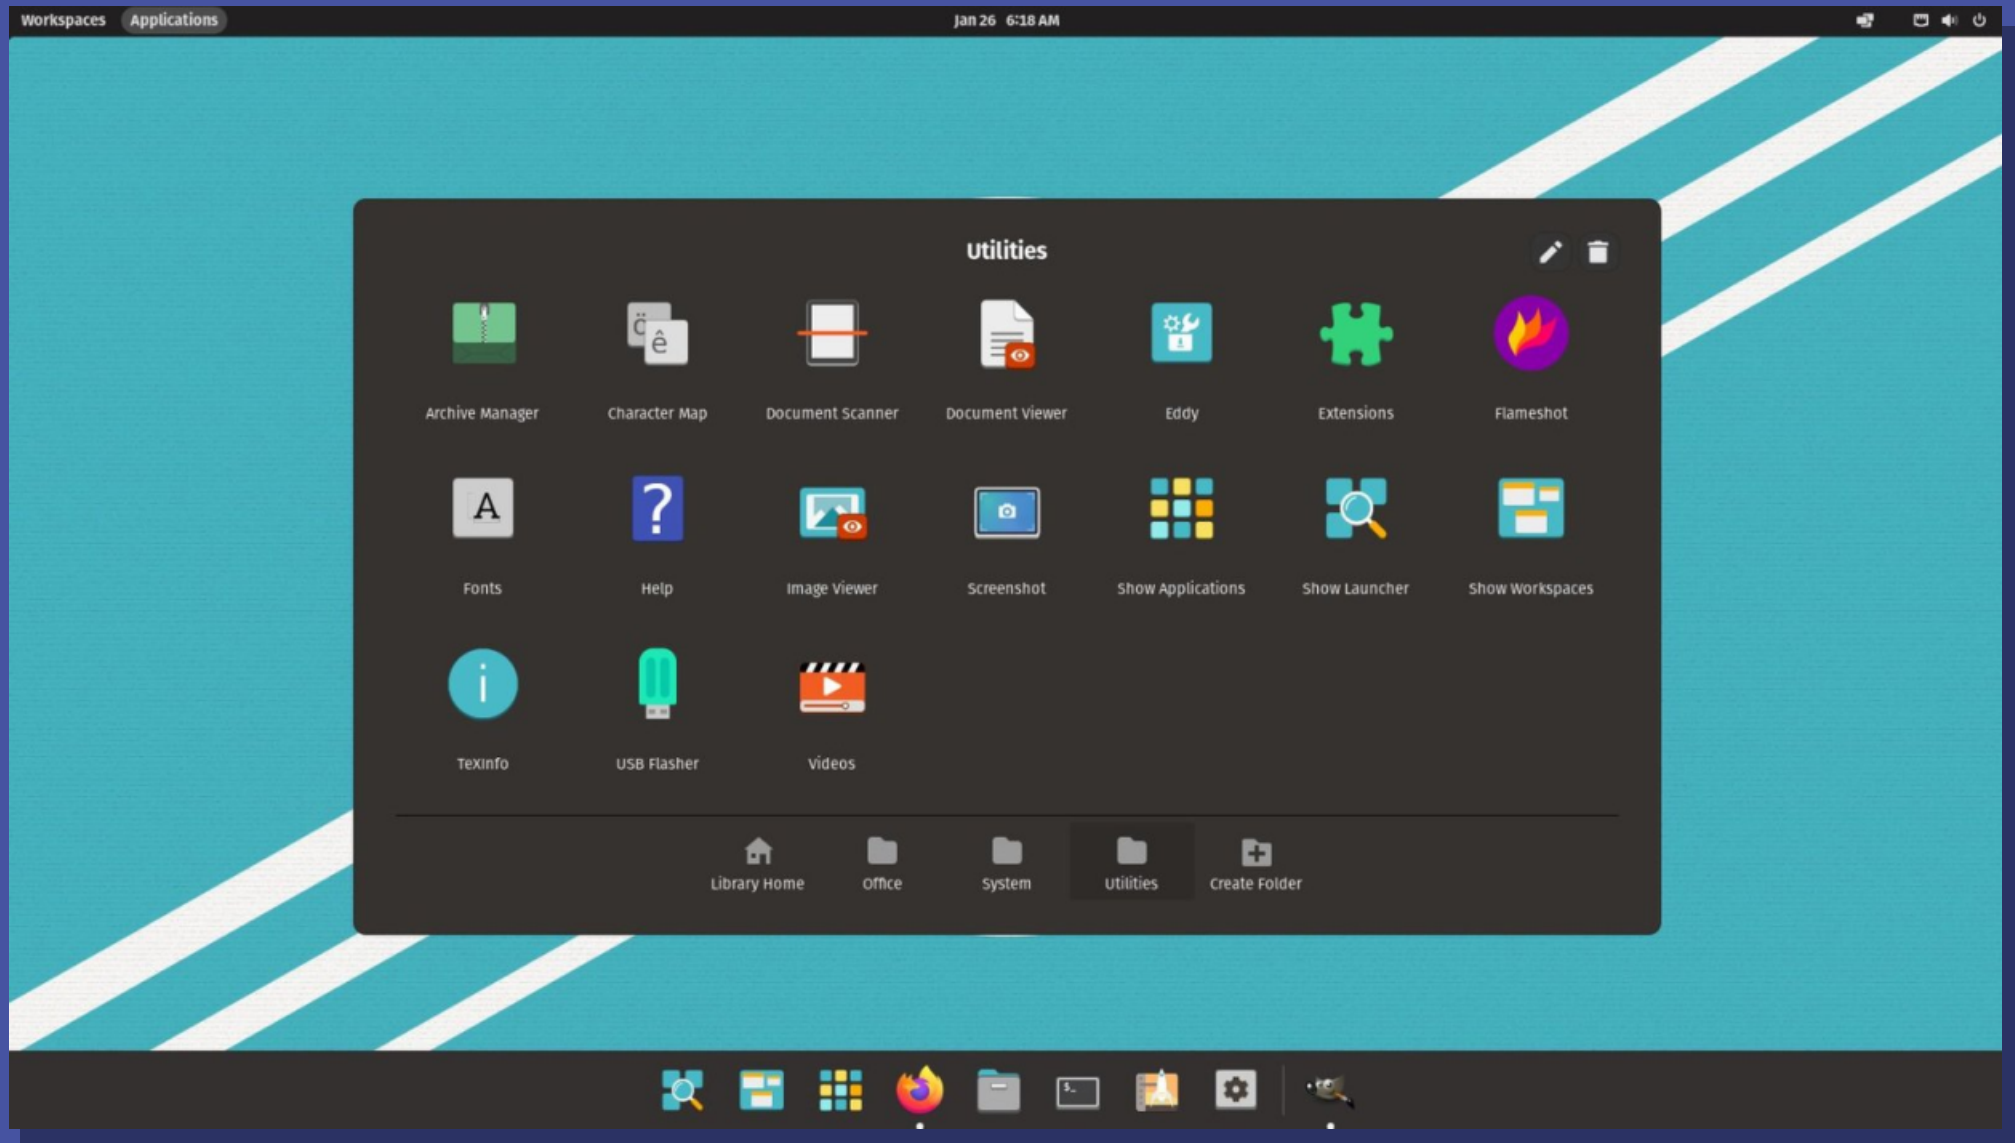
Workspaces Applications

Jan 26 6:18 AM

Utilities

Archive Manager
Character Map
Document Scanner
Document Viewer
Eddy
Extensions
Flameshot

Fonts
Help
Image Viewer
Screenshot
Show Applications
Show Launcher
Show Workspaces

TexInfo
USB Flasher
Videos

Library Home
Office
System
Utilities
Create Folder